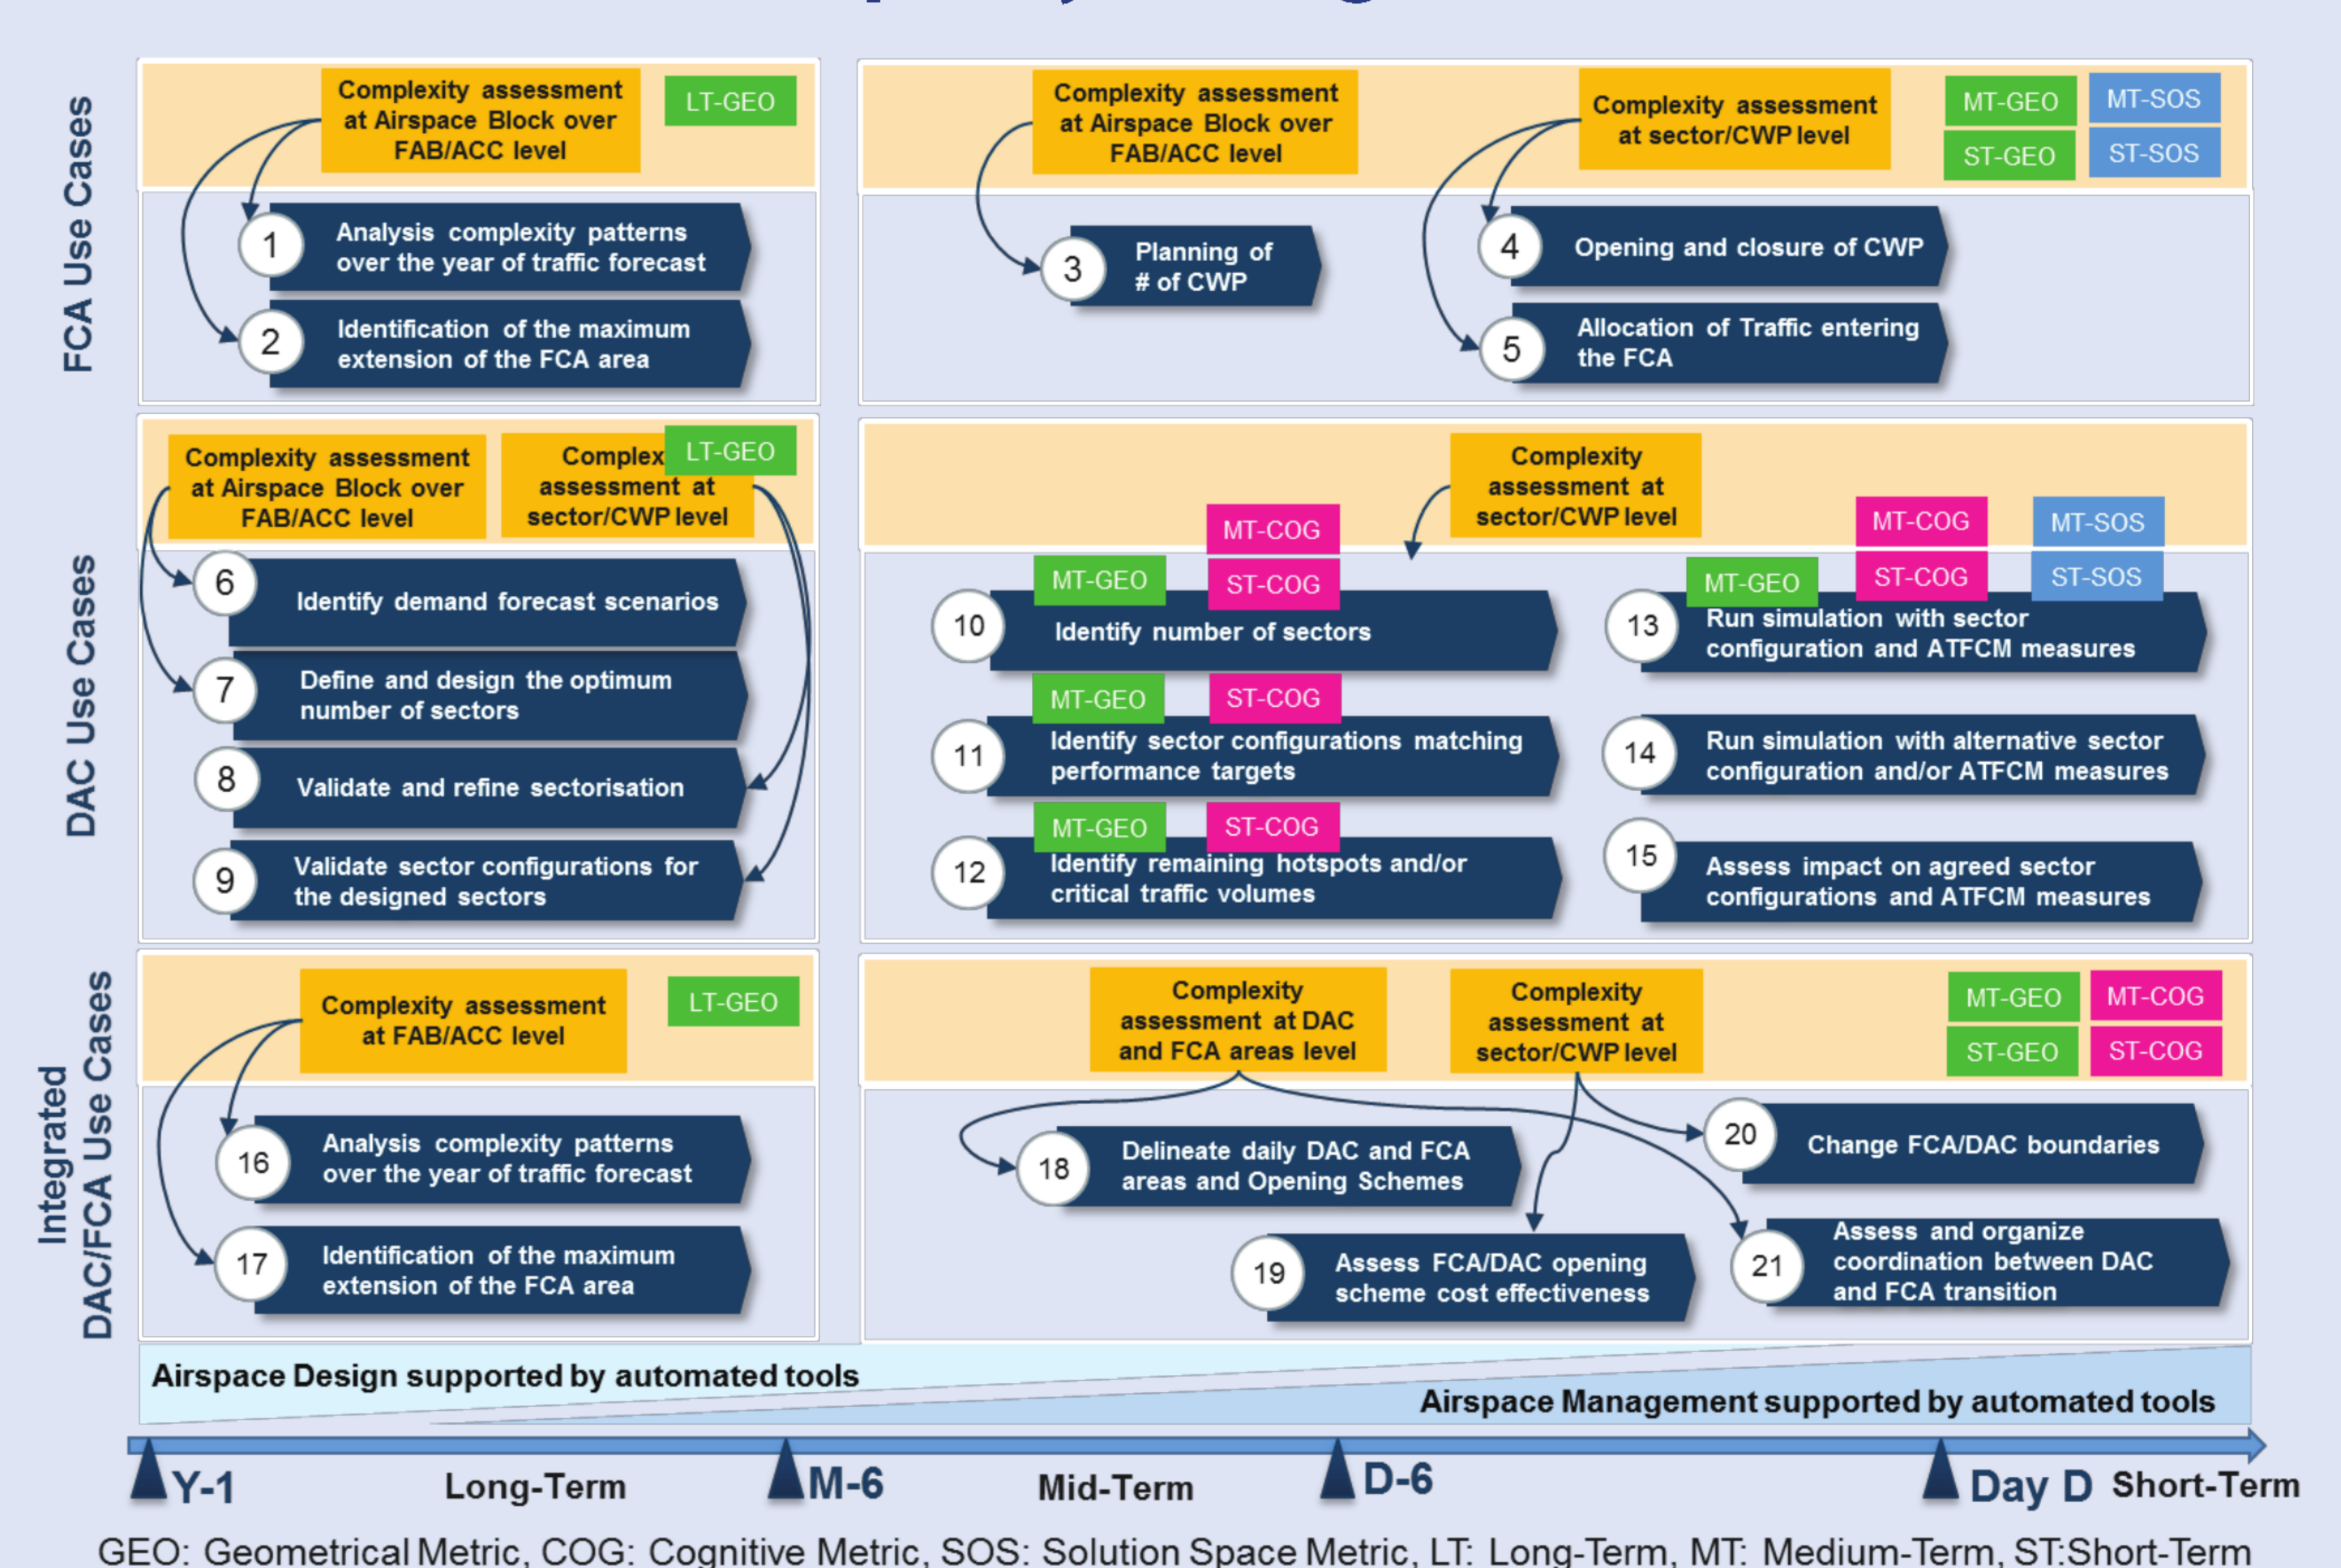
FCA Use Cases

Complexity assessment at Airspace Block over FAB/ACC level

LT-GEO

1 Analysis complexity patterns over the year of traffic forecast

2 Identification of the maximum extension of the FCA area

Complexity assessment at Airspace Block over FAB/ACC level

3 Planning of # of CWP

Complexity assessment at sector/CWP level

MT-GEO
MT-SOS
ST-GEO
ST-SOS

4 Opening and closure of CWP

5 Allocation of Traffic entering the FCA

DAC Use Cases

Complexity assessment at Airspace Block over FAB/ACC level

Complex assessment at sector/CWP level

LT-GEO

6 Identify demand forecast scenarios

7 Define and design the optimum number of sectors

8 Validate and refine sectorisation

9 Validate sector configurations for the designed sectors

Complexity assessment at sector/CWP level

MT-COG
MT-GEO
ST-COG

10 Identify number of sectors

MT-GEO
ST-COG

11 Identify sector configurations matching performance targets

MT-GEO
ST-COG

12 Identify remaining hotspots and/or critical traffic volumes

MT-COG
MT-SOS
MT-GEO
ST-COG
ST-SOS

13 Run simulation with sector configuration and ATFCM measures

14 Run simulation with alternative sector configuration and/or ATFCM measures

15 Assess impact on agreed sector configurations and ATFCM measures

Integrated DAC/FCA Use Cases

Complexity assessment at FAB/ACC level

LT-GEO

16 Analysis complexity patterns over the year of traffic forecast

17 Identification of the maximum extension of the FCA area

Complexity assessment at DAC and FCA areas level

Complexity assessment at sector/CWP level

MT-GEO
MT-COG
ST-GEO
ST-COG

18 Delineate daily DAC and FCA areas and Opening Schemes

19 Assess FCA/DAC opening scheme cost effectiveness

20 Change FCA/DAC boundaries

21 Assess and organize coordination between DAC and FCA transition

Airspace Design supported by automated tools

Airspace Management supported by automated tools

Y-1 Long-Term M-6 Mid-Term D-6 Day D Short-Term

GEO: Geometrical Metric, COG: Cognitive Metric, SOS: Solution Space Metric, LT: Long-Term, MT: Medium-Term, ST:Short-Term